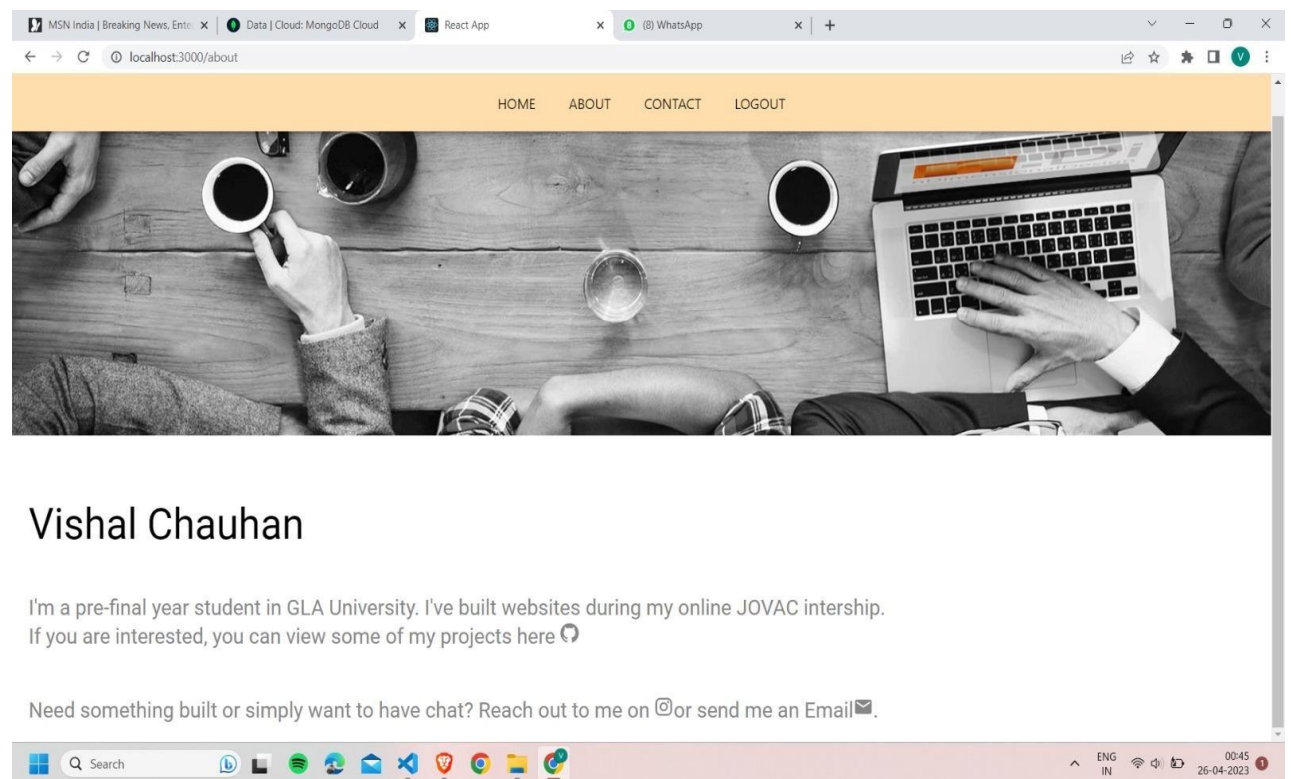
MSN India | Breaking News, Ente ×
Data | Cloud: MongoDB Cloud ×
React App ×
(8) WhatsApp ×
+

localhost:3000/about

HOME ABOUT CONTACT LOGOUT

Vishal Chauhan

I'm a pre-final year student in GLA University. I've built websites during my online JOVAC intership. If you are interested, you can view some of my projects here

Need something built or simply want to have chat? Reach out to me on or send me an Email.

Search

ENG IN 00:45 26-04-2023